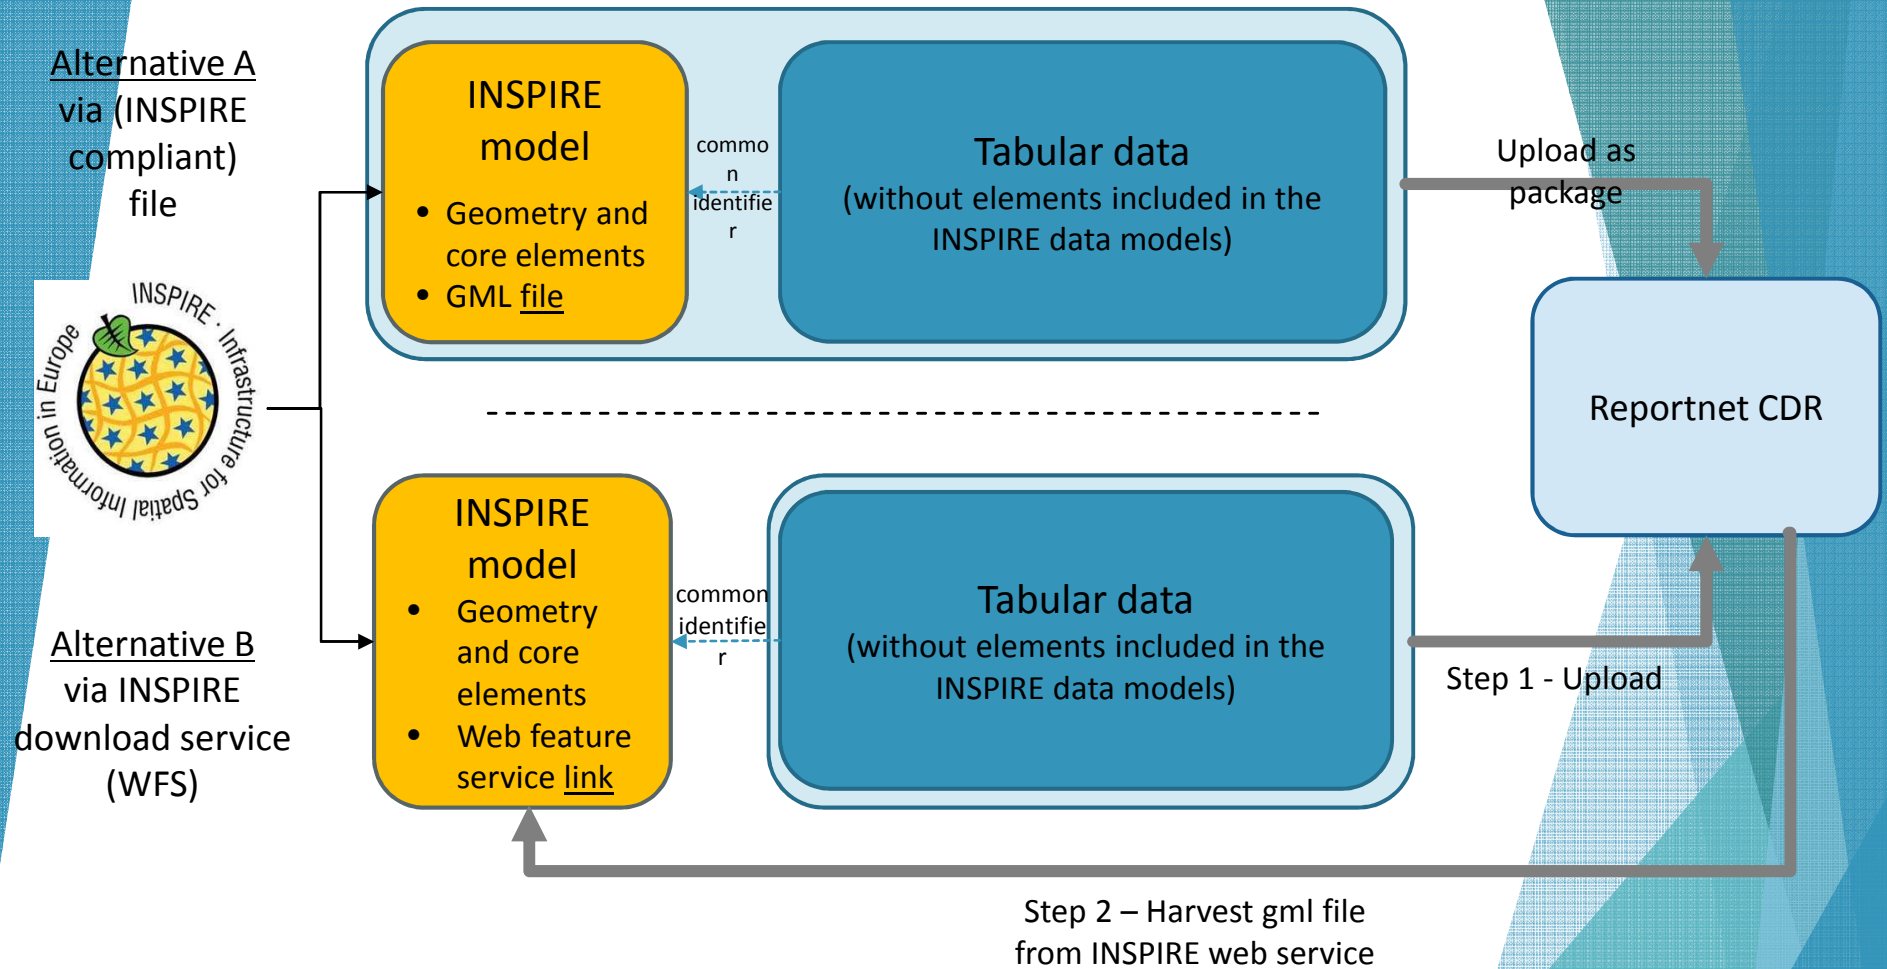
Alternative A via (INSPIRE compliant) file

INSPIRE model

- Geometry and core elements
- GML file

common identifier

Tabular data
(without elements included in the INSPIRE data models)

Upload as package

INSPIRE · Infrastructure for Spatial Information in Europe

Reportnet CDR

INSPIRE model

- Geometry and core elements
- Web feature service link

common identifier

Tabular data
(without elements included in the INSPIRE data models)

Alternative B via INSPIRE download service (WFS)

Step 1 - Upload

Step 2 – Harvest gml file from INSPIRE web service